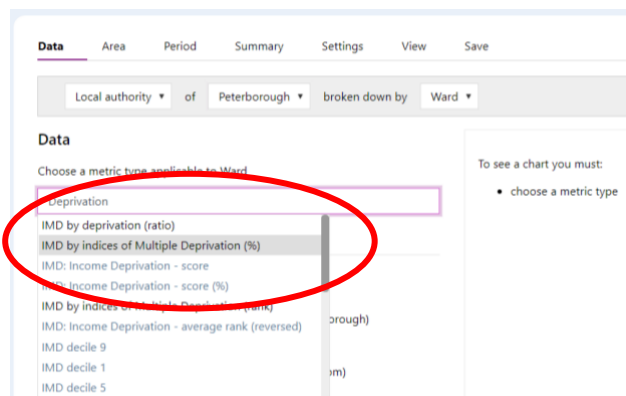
Data Area Period Summary Settings View Save

Local authority ▾ of Peterborough ▾ broken down by Ward ▾

Data

Choose a metric type applicable to Ward

Deprivation

IMD by deprivation (ratio)
IMD by indices of Multiple Deprivation (%)
IMD: Income Deprivation - score
IMD: Income Deprivation - score (%)
IMD by indices of Multiple Deprivation (rank)
IMD: Income Deprivation - average rank (reversed)
IMD decile 9
IMD decile 1
IMD decile 5

orough)

m)

To see a chart you must:

• choose a metric type